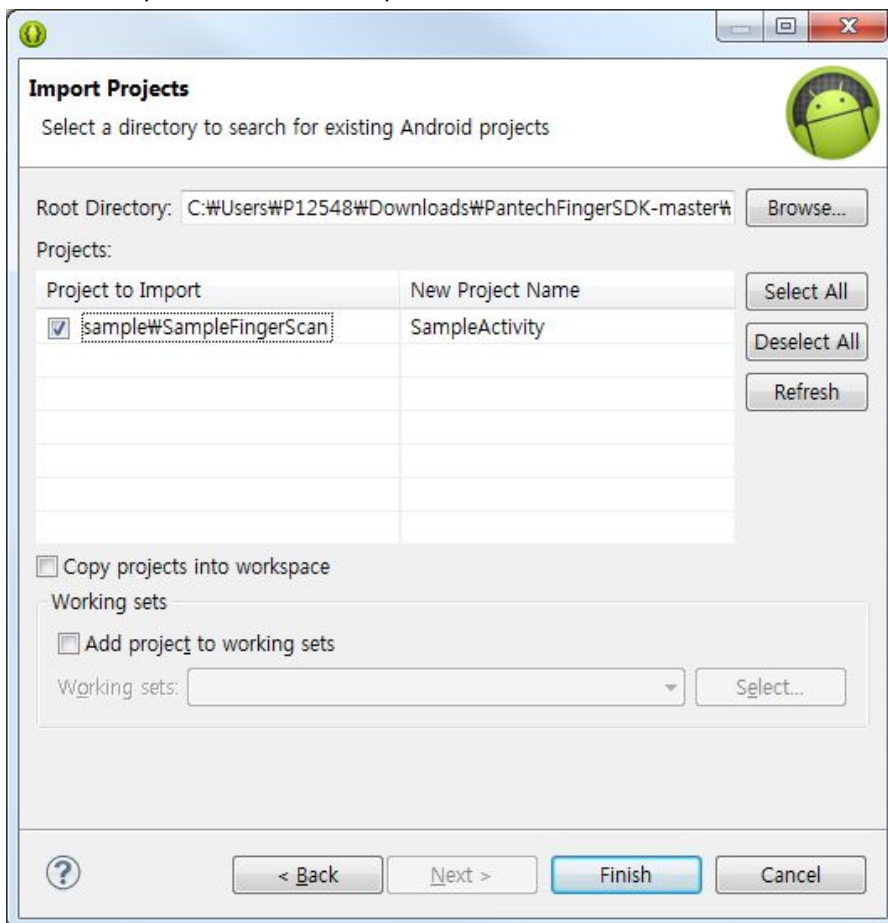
Import Projects

Select a directory to search for existing Android projects

Root Directory: C:₩Users₩P12548₩Downloads₩PantechFingerSDK-master₩

Browse...

Projects:

| Project to Import | New Project Name |
|---|---|
| sample₩SampleFingerScan | SampleActivity |

Select All

Deselect All

Refresh

Copy projects into workspace

Working sets

Add project to working sets

Working sets:

Select...

?

< Back

Next >

Finish

Cancel